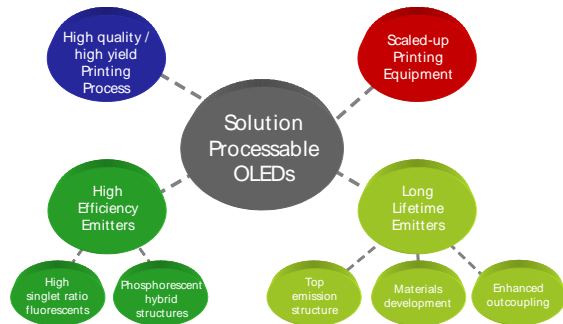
High quality / high yield Printing Process

Scaled-up Printing Equipment

Solution Processable OLEDs

High Efficiency Emitters

Long Lifetime Emitters

High singlet ratio fluorescents

Phosphorescent hybrid structures

Top emission structure

Materials development

Enhanced outcoupling